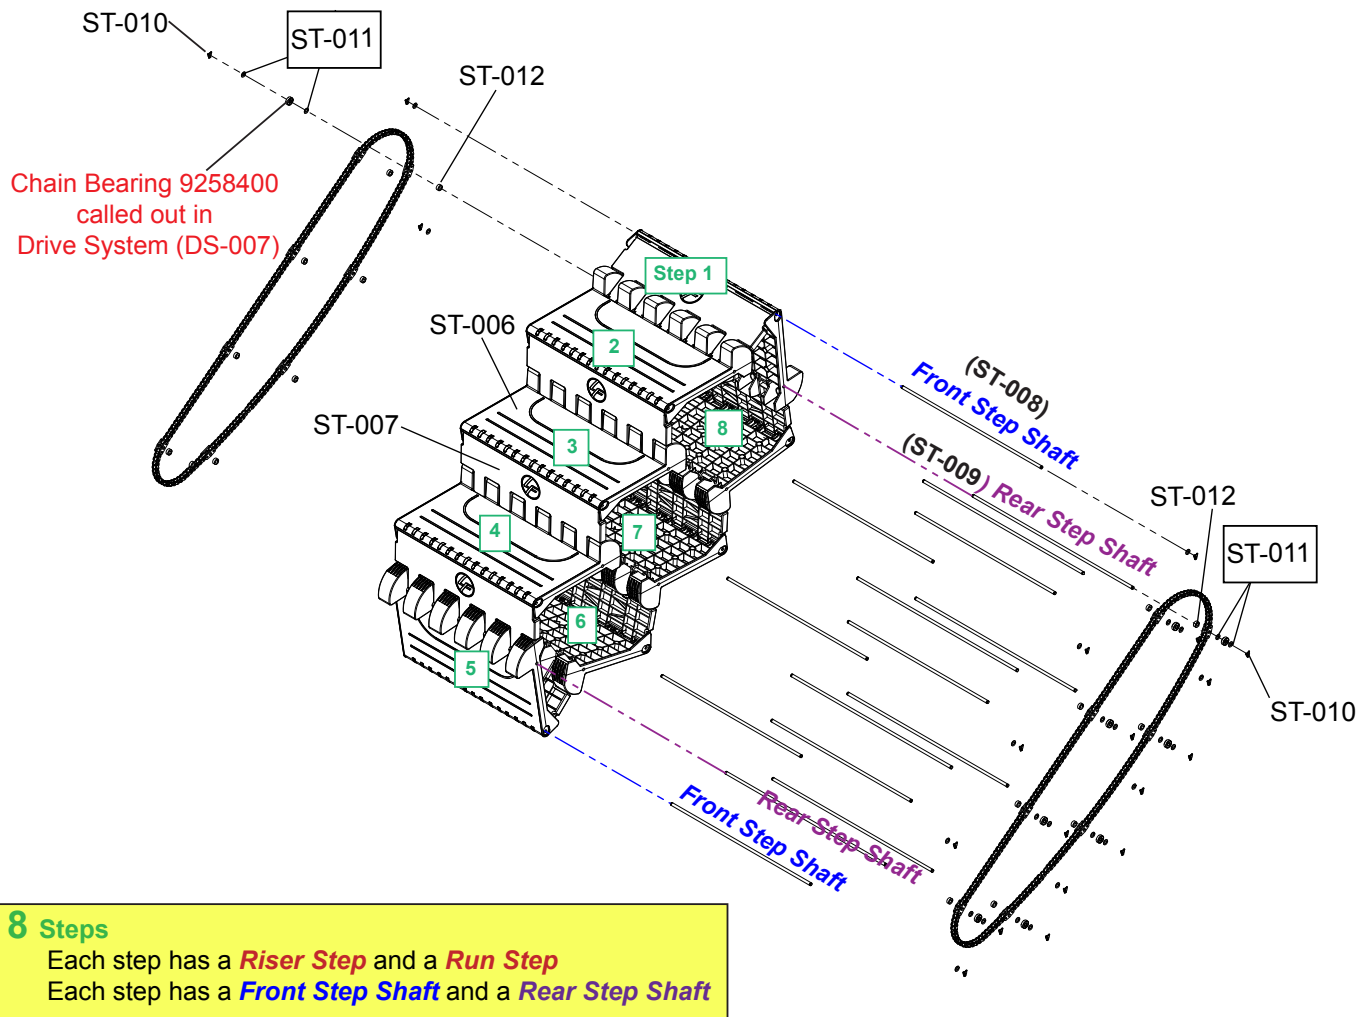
ST-010

ST-011

ST-012

Chain Bearing 9258400 called out in Drive System (DS-007)

Step 1

ST-006

2

ST-007

3

8

(ST-008)
Front Step Shaft

(ST-009) Rear Step Shaft

4

7

ST-012

ST-011

6

5

ST-010

Rear Step Shaft

Front Step Shaft

8 Steps
Each step has a Riser Step and a Run Step
Each step has a Front Step Shaft and a Rear Step Shaft